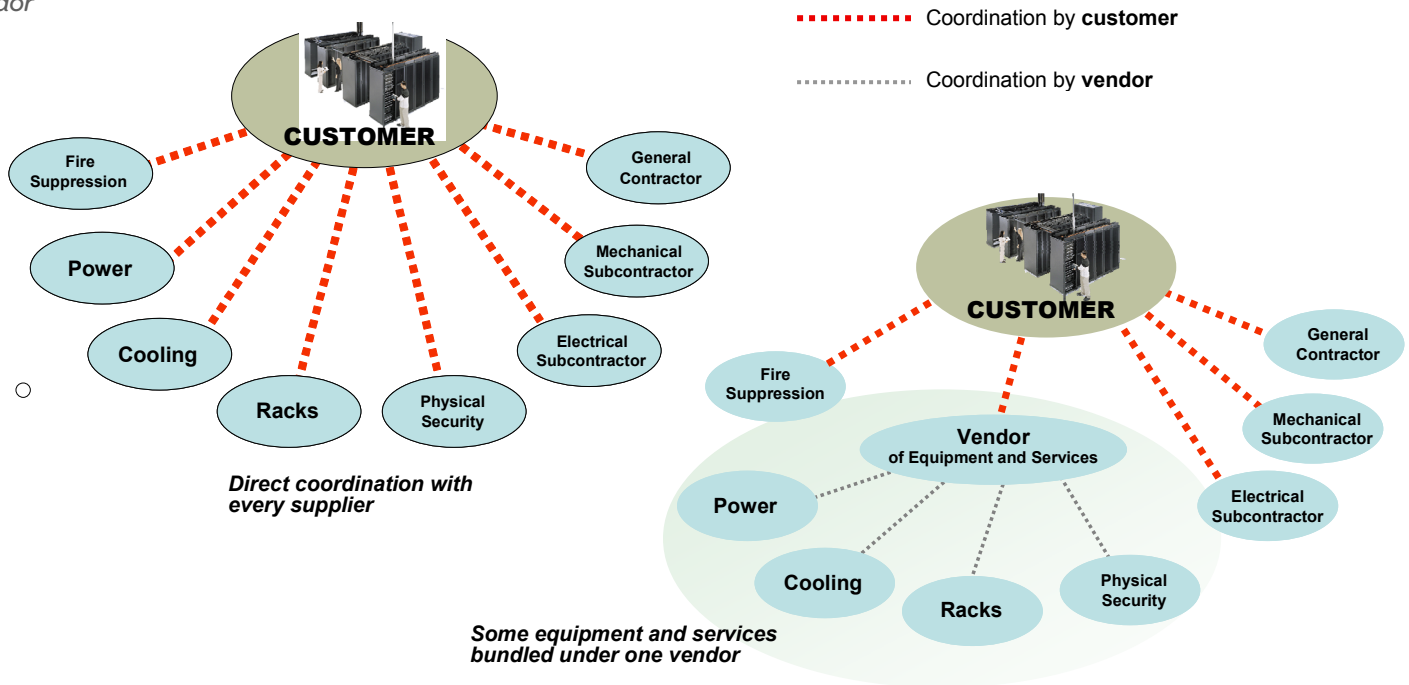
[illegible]dor

Coordination by **customer**

Coordination by **vendor**

CUSTOMER

Fire Suppression

General Contractor

Power

Mechanical Subcontractor

Cooling

Electrical Subcontractor

Racks

Physical Security

*Direct coordination with every supplier*

CUSTOMER

General Contractor

Fire Suppression

Mechanical Subcontractor

Vendor of Equipment and Services

Power

Electrical Subcontractor

Cooling

Racks

Physical Security

*Some equipment and services bundled under one vendor*